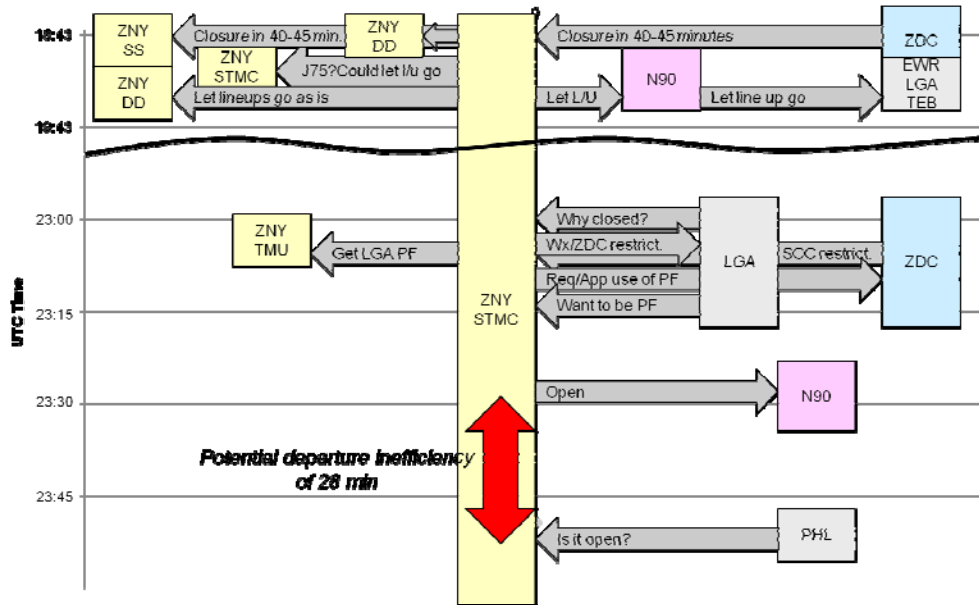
18:43
ZNY SS
Closure in 40-45 min.
ZNY DD
Closure in 40-45 minutes
ZDC
ZNY DD
ZNY STMC
J75?Could let l/u go
N90
EWR LGA TEB
Let lineups go as is
Let L/U
Let line up go
18:43

UTC Time
23:00
ZNY TMU
Why closed?
Get LGA PF
Wx/ZDC restrict.
LGA
SCC restrict.
ZDC
Req/App use of PF
23:15
Want to be PF
ZNY STMC
23:30
Open
N90
Potential departure inefficiency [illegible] of 28 min
23:45
Is it open?
PHL